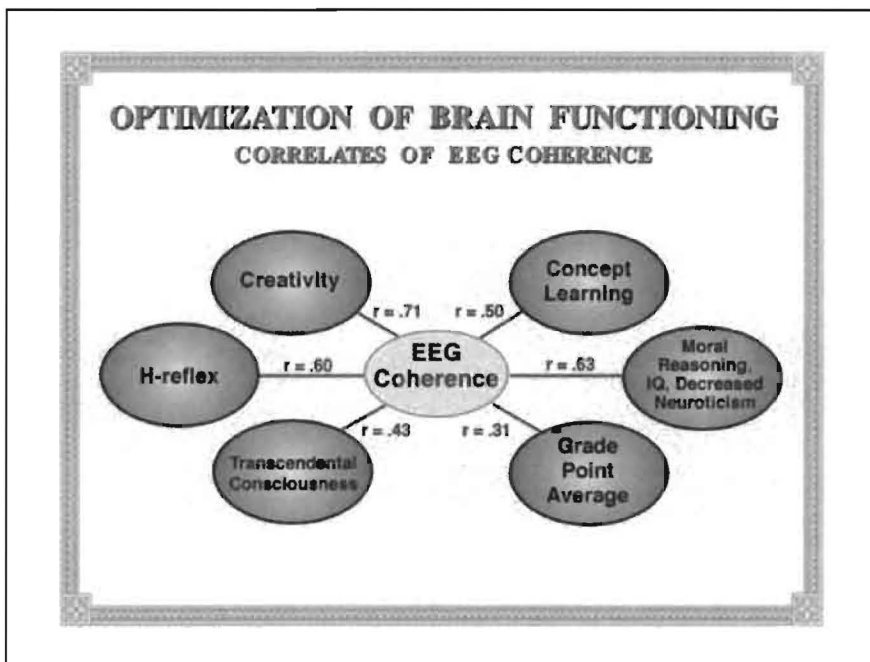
OPTIMIZATION OF BRAIN FUNCTIONING
CORRELATES OF EEG COHERENCE

Creativity

r = .71

Concept Learning

r = .50

H-reflex

r = .60

EEG Coherence

r = .63

Moral Reasoning, IQ, Decreased Neuroticism

r = .43

r = .31

Transcendental Consciousness

Grade Point Average